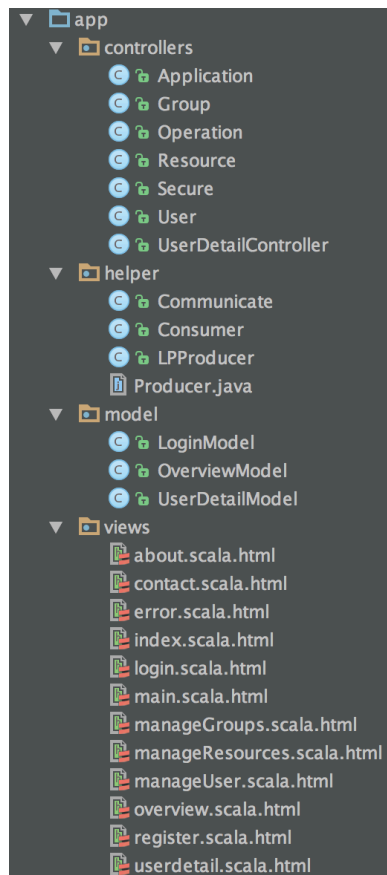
app
controllers
Application
Group
Operation
Resource
Secure
User
UserDetailController
helper
Communicate
Consumer
LPProducer
Producer.java
model
LoginModel
OverviewModel
UserDetailModel
views
about.scala.html
contact.scala.html
error.scala.html
index.scala.html
login.scala.html
main.scala.html
manageGroups.scala.html
manageResources.scala.html
manageUser.scala.html
overview.scala.html
register.scala.html
userdetail.scala.html